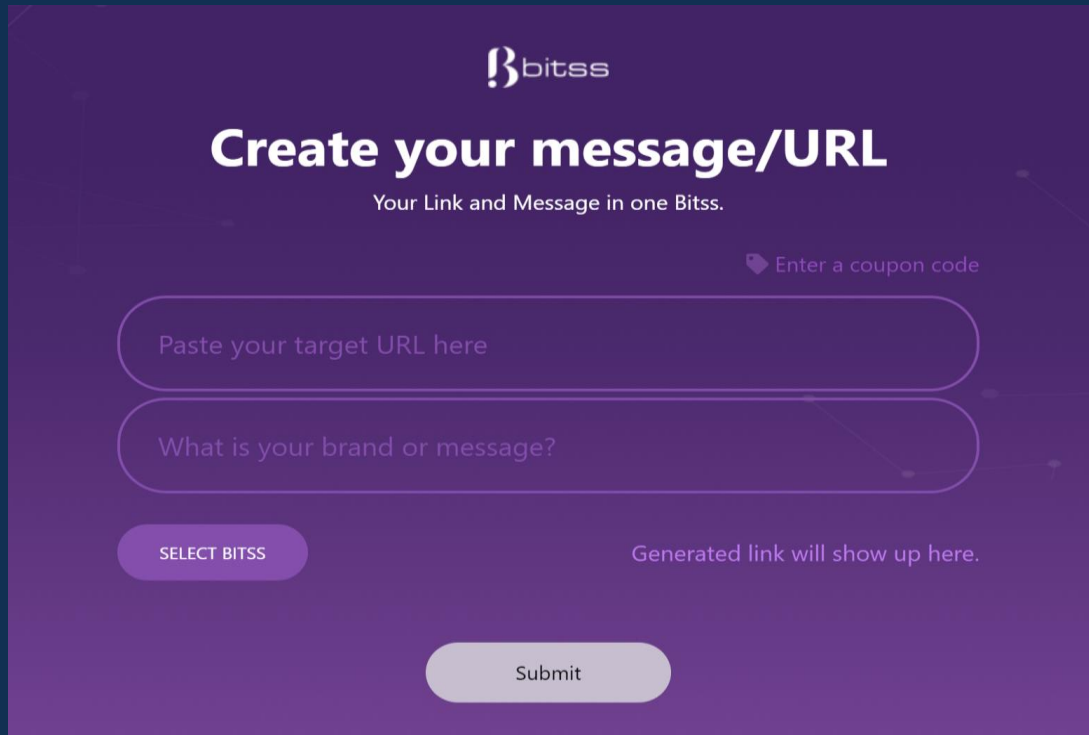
Bbitss

Create your message/URL

Your Link and Message in one Bitss.

Enter a coupon code

Paste your target URL here

What is your brand or message?

SELECT BITSS

Generated link will show up here.

Submit